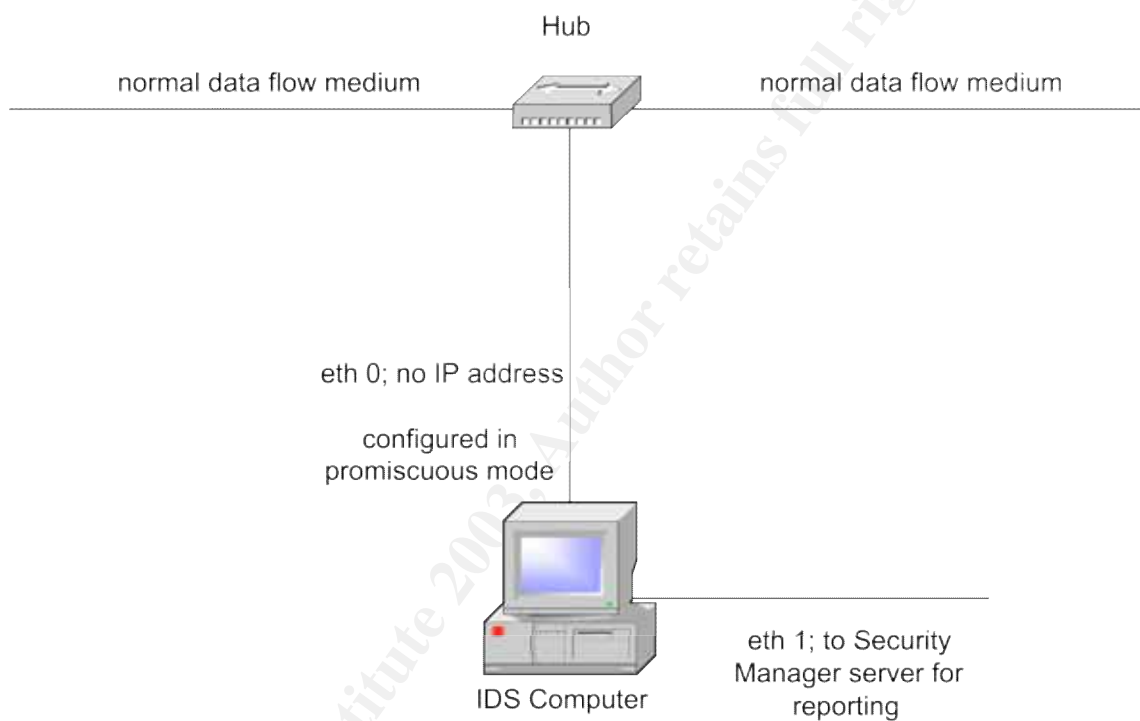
Hub

normal data flow medium

normal data flow medium

eth 0; no IP address

configured in promiscuous mode

eth 1; to Security Manager server for reporting

IDS Computer

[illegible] 2003, Author retains full ri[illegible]